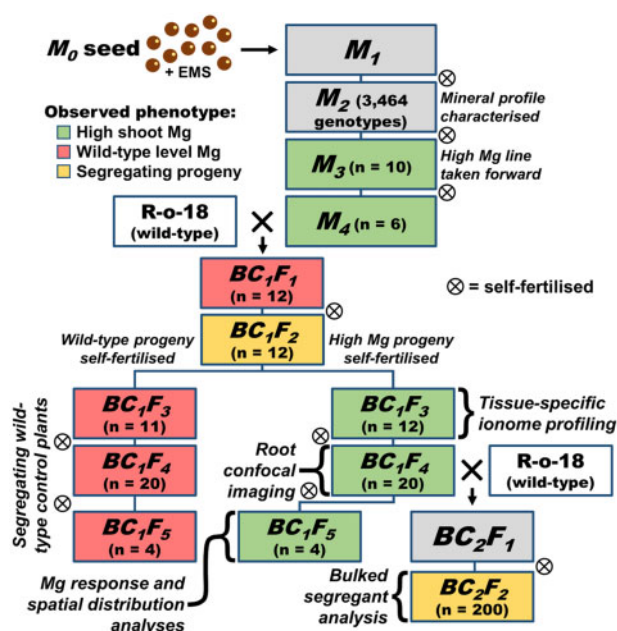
$M_0$ seed
+ EMS

$M_1$
$\otimes$
$M_2$ (3,464 genotypes)
Mineral profile characterised
$\otimes$
$M_3$ (n = 10)
High Mg line taken forward
$\otimes$
$M_4$ (n = 6)

Observed phenotype:
High shoot Mg
Wild-type level Mg
Segregating progeny

R-o-18 (wild-type)
×

$BC_1F_1$ (n = 12)
$\otimes$
$\otimes$ = self-fertilised
$BC_1F_2$ (n = 12)

Wild-type progeny self-fertilised
High Mg progeny self-fertilised

Segregating wild-type control plants
$\otimes$
$BC_1F_3$ (n = 11)
$\otimes$
$BC_1F_4$ (n = 20)
$BC_1F_5$ (n = 4)

$\otimes$
$BC_1F_3$ (n = 12)
Tissue-specific ionome profiling
Root confocal imaging
$\otimes$
$BC_1F_4$ (n = 20)
×
R-o-18 (wild-type)
$BC_1F_5$ (n = 4)
$BC_2F_1$
$\otimes$
$BC_2F_2$ (n = 200)

Mg response and spatial distribution analyses
Bulked segregant analysis